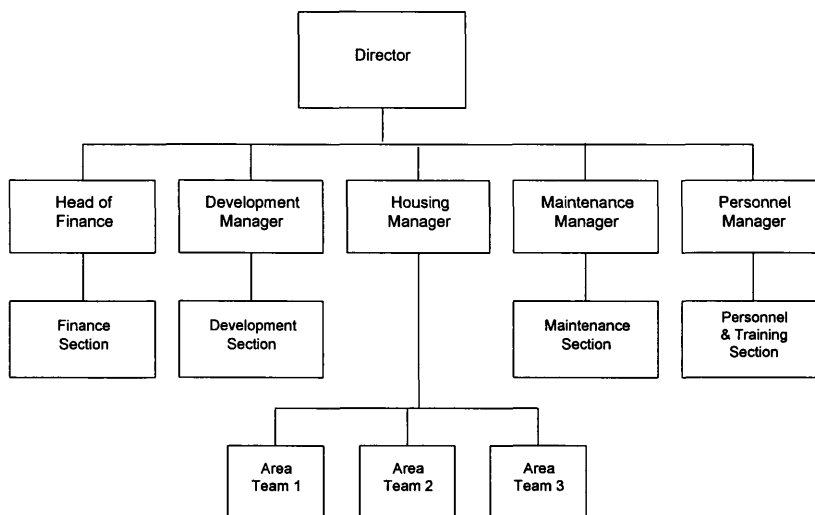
Director

Head of Finance

Development Manager

Housing Manager

Maintenance Manager

Personnel Manager

Finance Section

Development Section

Maintenance Section

Personnel & Training Section

Area Team 1

Area Team 2

Area Team 3